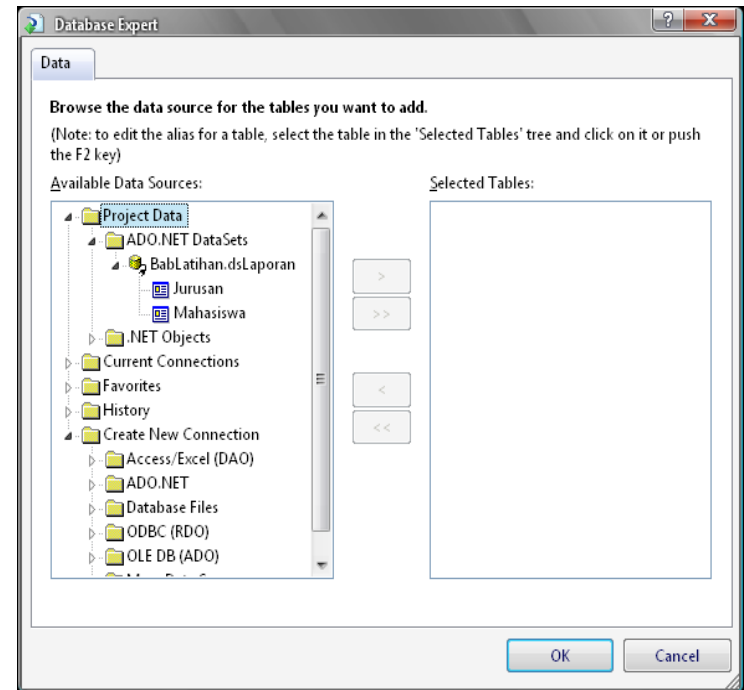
Database Expert

?
X

Data

Browse the data source for the tables you want to add.

(Note: to edit the alias for a table, select the table in the 'Selected Tables' tree and click on it or push the F2 key)

Available Data Sources:

Project Data
ADO.NET DataSets
BabLatihan.dsLaporan
Jurusan
Mahasiswa
.NET Objects
Current Connections
Favorites
History
Create New Connection
Access/Excel (DAO)
ADO.NET
Database Files
ODBC (RDO)
OLE DB (ADO)
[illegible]

>
>>
<
<<

Selected Tables:

OK
Cancel